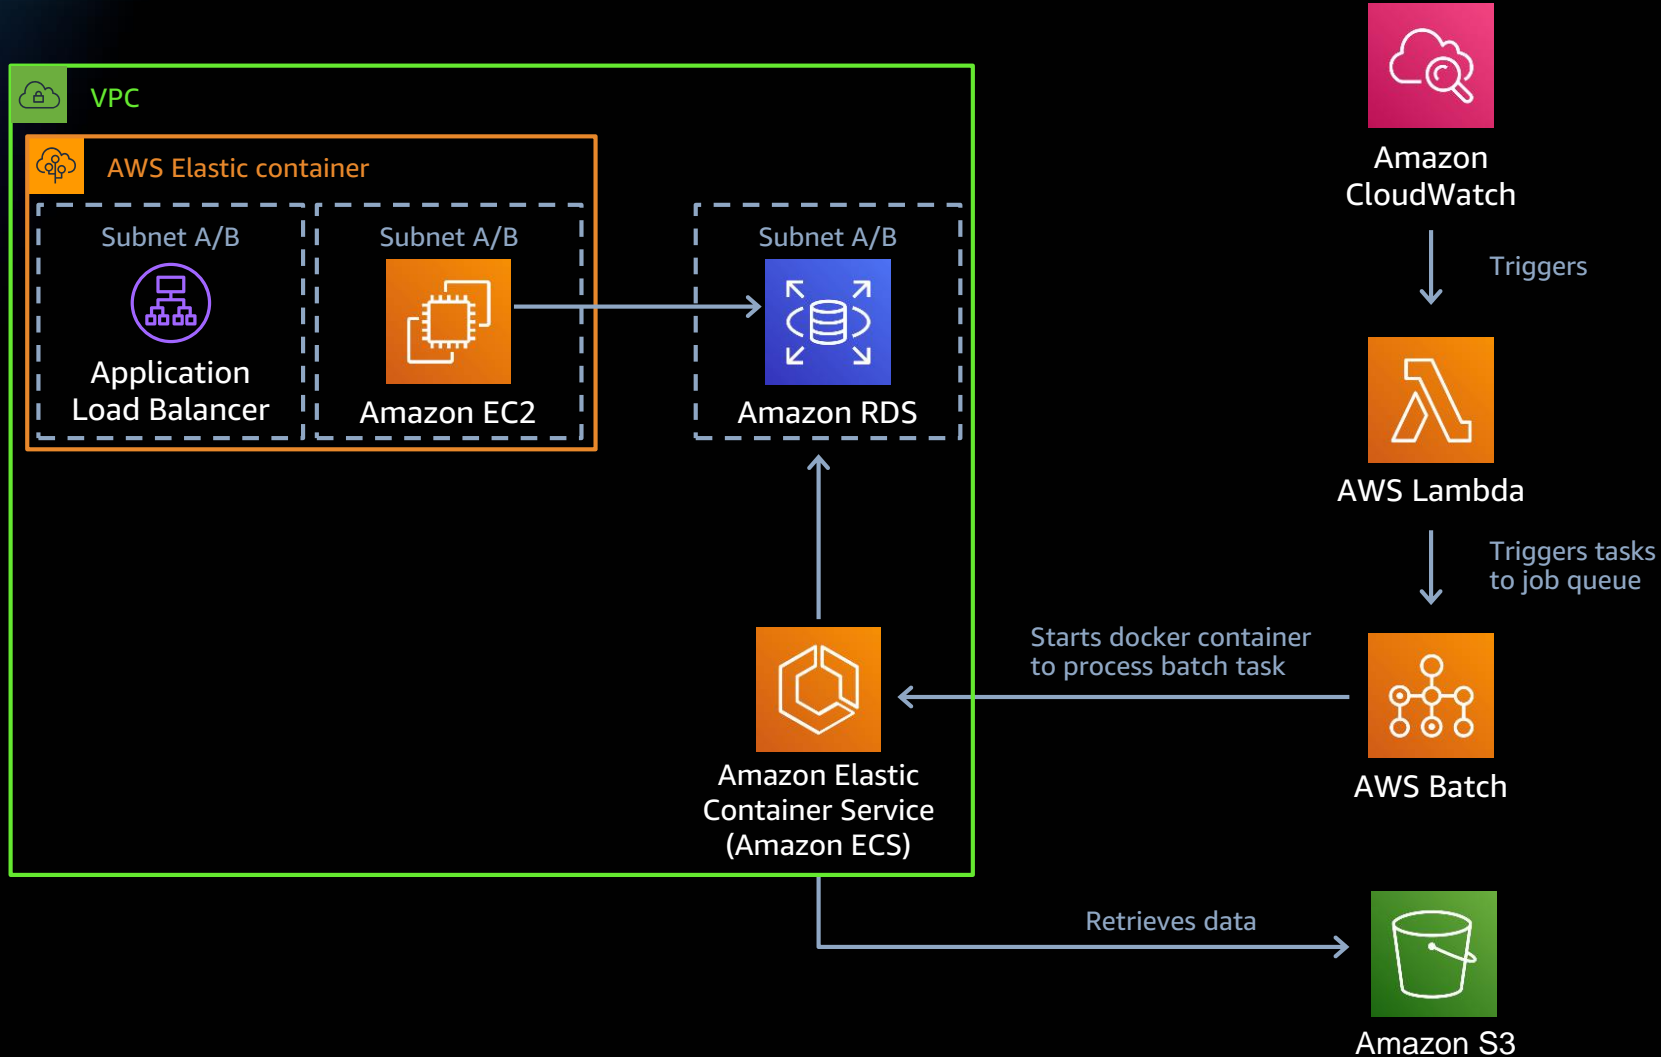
VPC

AWS Elastic container

Subnet A/B

Application Load Balancer

Subnet A/B

Amazon EC2

Subnet A/B

Amazon RDS

Amazon CloudWatch

Triggers

AWS Lambda

Triggers tasks to job queue

Starts docker container to process batch task

AWS Batch

Amazon Elastic Container Service (Amazon ECS)

Retrieves data

Amazon S3